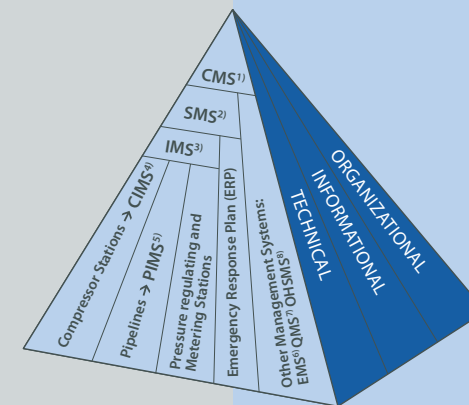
CMS$^{1)}$

SMS$^{2)}$

IMS$^{3)}$

Compressor Stations → CIMS$^{4)}$

Pipelines → PIMS$^{5)}$

Pressure regulating and Metering Stations

Emergency Response Plan (ERP)

Other Management Systems: EMS$^{6)}$ QMS$^{7)}$ OHSMS$^{8)}$

ORGANIZATIONAL

INFORMATIONAL

TECHNICAL